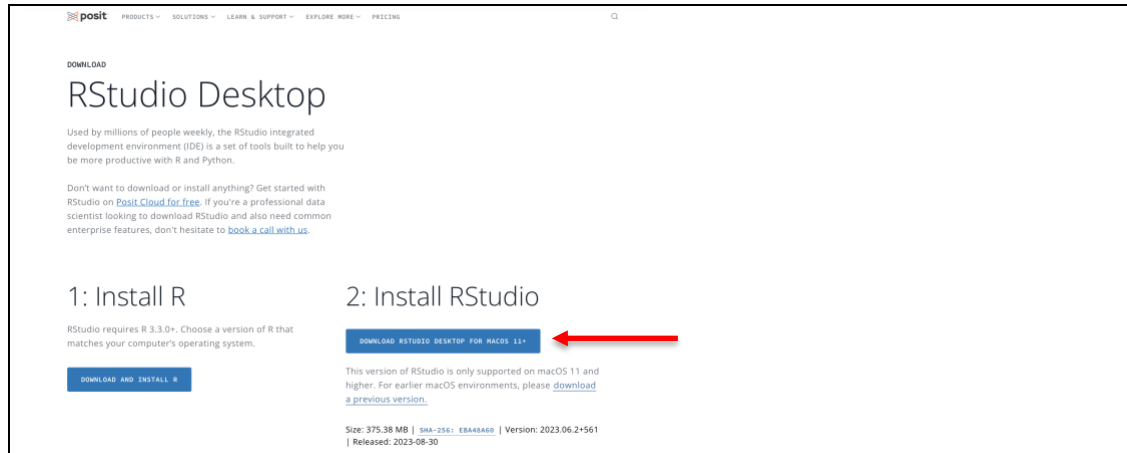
posit PRODUCTS SOLUTIONS LEARN & SUPPORT EXPLORE MORE PRICING

DOWNLOAD

RStudio Desktop

Used by millions of people weekly, the RStudio integrated development environment (IDE) is a set of tools built to help you be more productive with R and Python.

Don't want to download or install anything? Get started with RStudio on Posit Cloud for free. If you're a professional data scientist looking to download RStudio and also need common enterprise features, don't hesitate to book a call with us.

1: Install R

RStudio requires R 3.3.0+. Choose a version of R that matches your computer's operating system.

DOWNLOAD AND INSTALL R

2: Install RStudio

DOWNLOAD RSTUDIO DESKTOP FOR MACOS 11+

This version of RStudio is only supported on macOS 11 and higher. For earlier macOS environments, please download a previous version.

Size: 375.38 MB | SHA-256: EBA48A60 | Version: 2023.06.2+561 | Released: 2023-08-30